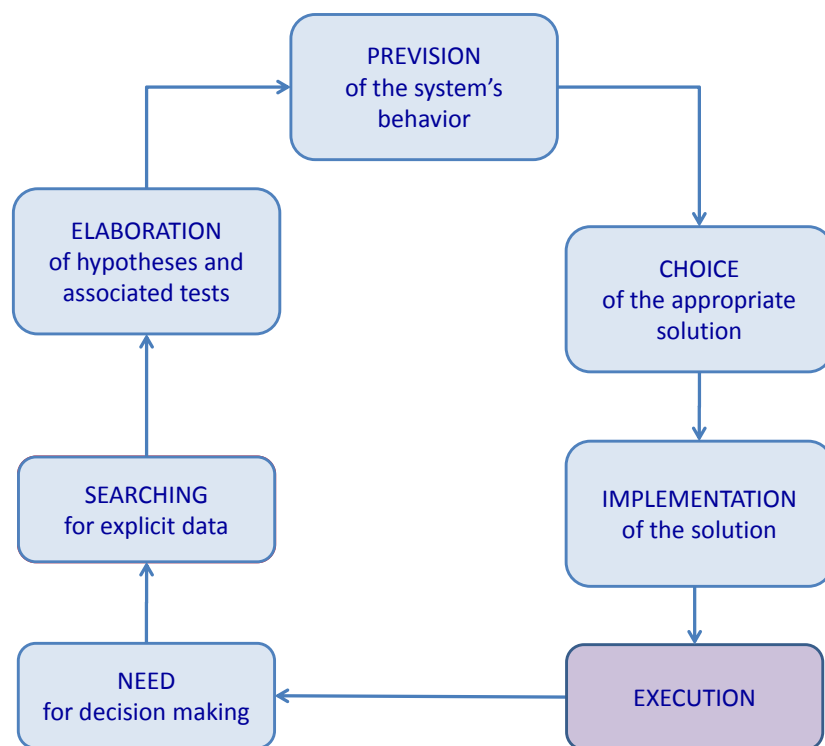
PREVISION
of the system's
behavior

CHOICE
of the appropriate
solution

IMPLEMENTATION
of the solution

EXECUTION

NEED
for decision making

SEARCHING
for explicit data

ELABORATION
of hypotheses and
associated tests